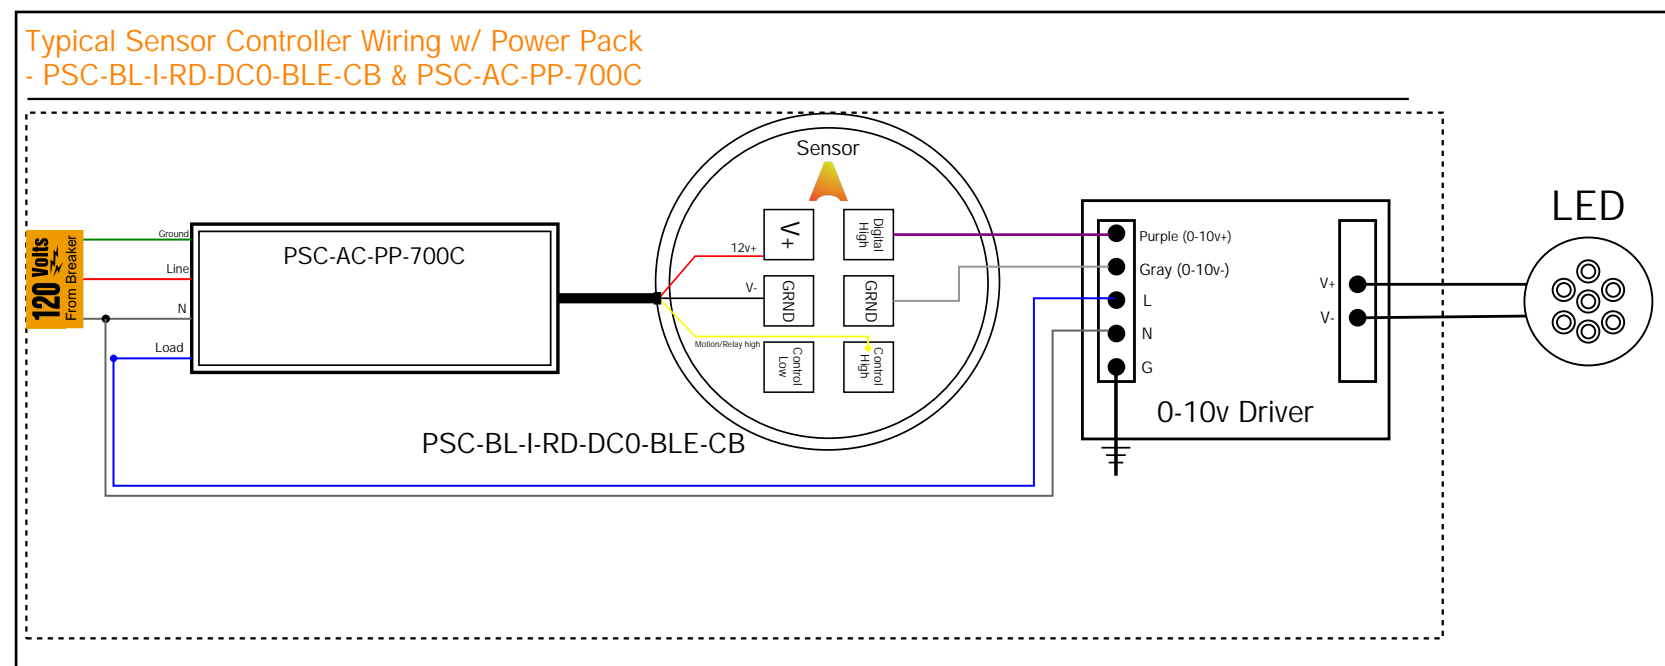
Typical Sensor Controller Wiring w/ Power Pack
- PSC-BL-I-RD-DC0-BLE-CB & PSC-AC-PP-700C

120 Volts
From Breaker

Ground
Line
N
Load

PSC-AC-PP-700C

Sensor

12v+
V-
Motion/Relay high

V+
Digital High
GRND
GRND
Control Low
Control High

PSC-BL-I-RD-DC0-BLE-CB

Purple (0-10v+)
Gray (0-10v-)
L
N
G
V+
V-

0-10v Driver

LED